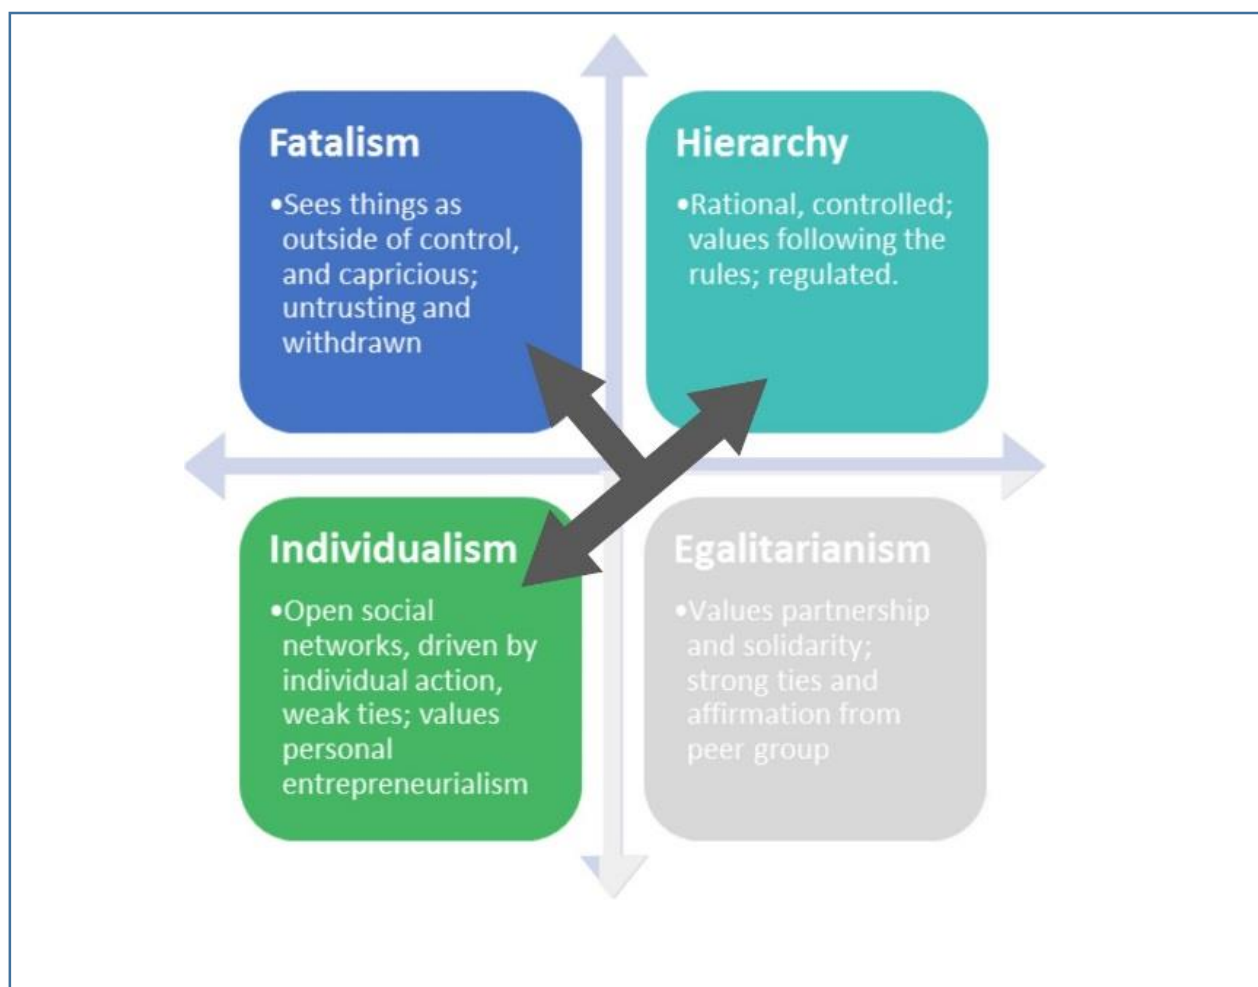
Fatalism

•Sees things as outside of control, and capricious; untrusting and withdrawn

Hierarchy

•Rational, controlled; values following the rules; regulated.

Individualism

•Open social networks, driven by individual action, weak ties; values personal entrepreneurialism

Egalitarianism

•Values partnership and solidarity; strong ties and affirmation from peer group